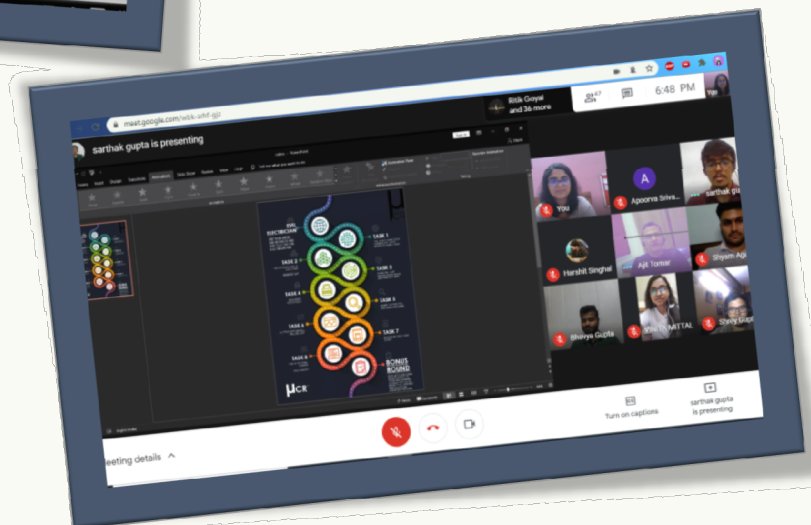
meet.google.com/wsk-uhf-gji

sarthak gupta is presenting

Ritik Goyal and 36 more

47

6:48 PM

THE ELECTRICIAN

TASK 1

TASK 2

TASK 3

TASK 4

TASK 5

TASK 6

TASK 7

TASK 8

BONUS ROUND

μCR

You

Apoorva Srivs...

sarthak gu...

Harshit Singhal

Ajit Tomar

Shyam Agr...

Shivya Gupta

MITTAL

Shrey Gup...

Turn on captions

sarthak gupta is presenting

eeting details